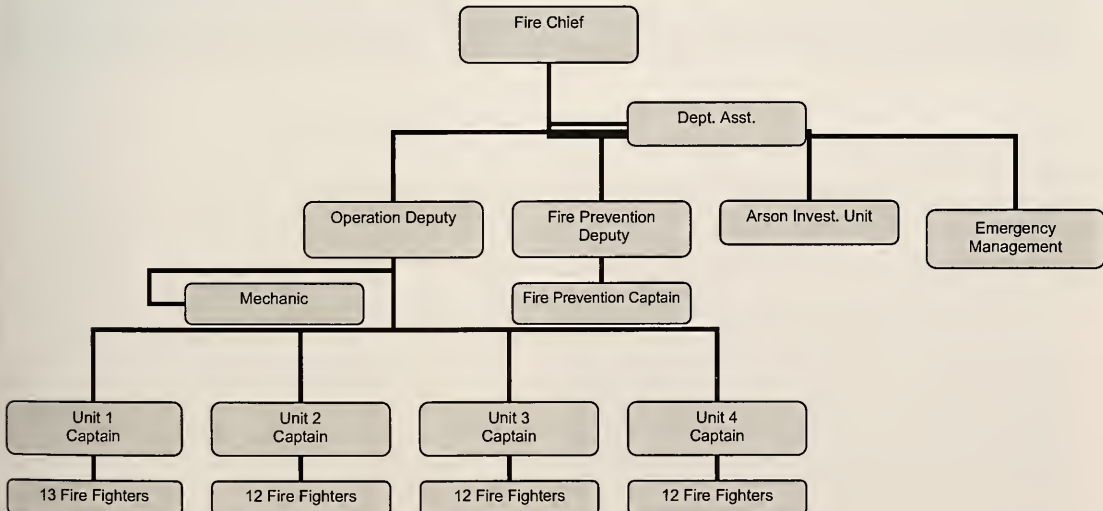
Fire Chief

Dept. Asst.

Operation Deputy

Fire Prevention Deputy

Arson Invest. Unit

Emergency Management

Mechanic

Fire Prevention Captain

Unit 1 Captain

Unit 2 Captain

Unit 3 Captain

Unit 4 Captain

13 Fire Fighters

12 Fire Fighters

12 Fire Fighters

12 Fire Fighters